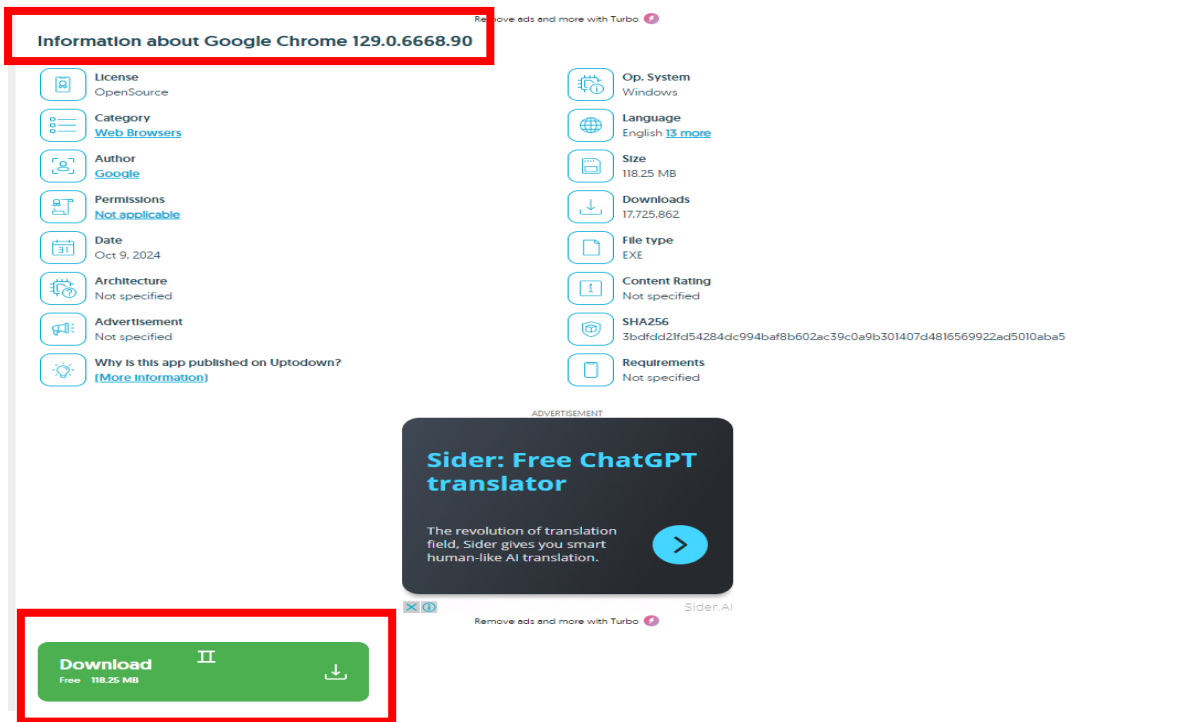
Remove ads and more with Turbo

Information about Google Chrome 129.0.6668.90

License
OpenSource

Category
Web Browsers

Author
Google

Permissions
Not applicable

Date
Oct 9, 2024

Architecture
Not specified

Advertisement
Not specified

Why is this app published on Uptodown?
(More information)

Op. System
Windows

Language
English 13 more

Size
118.25 MB

Downloads
17,725,862

File type
EXE

Content Rating
Not specified

SHA256
3bdfdd21fd54284dc994baf8b602ac39c0a9b301407d4816569922ad5010aba5

Requirements
Not specified

ADVERTISEMENT

Sider: Free ChatGPT translator

The revolution of translation field, Sider gives you smart human-like AI translation.

Sider.AI

Remove ads and more with Turbo

Download
Free 118.25 MB